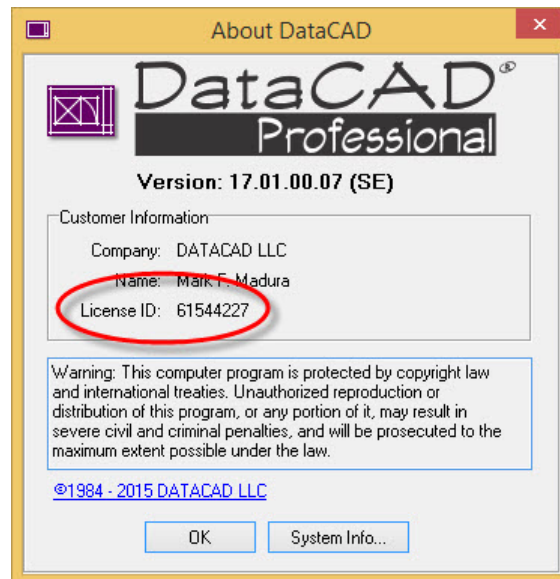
About DataCAD

DataCAD®
Professional

Version: 17.01.00.07 (SE)

Customer Information

Company: DATACAD LLC

Name: Mark F. Madura

License ID: 61544227

Warning: This computer program is protected by copyright law and international treaties. Unauthorized reproduction or distribution of this program, or any portion of it, may result in severe civil and criminal penalties, and will be prosecuted to the maximum extent possible under the law.

©1984 - 2015 DATACAD LLC

OK

System Info...